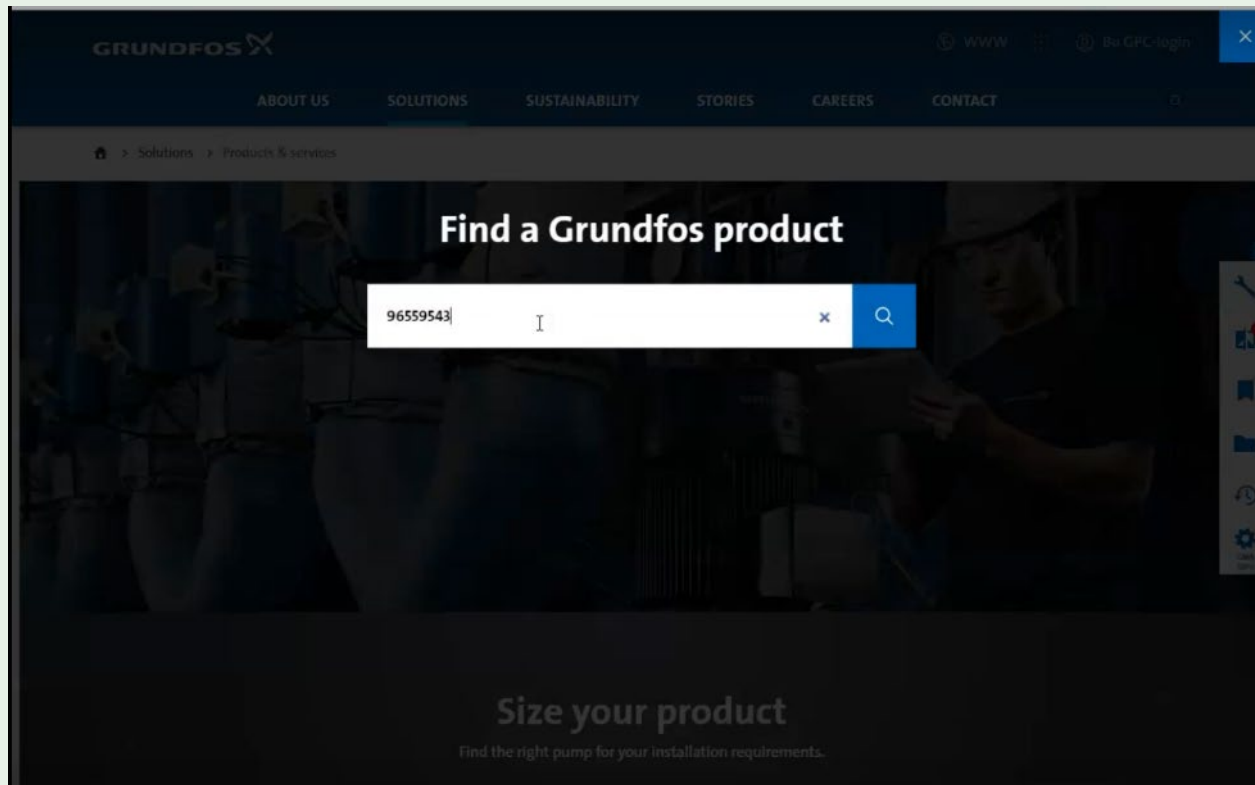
GRUNDFOS

WWW

Be GPC-login

ABOUT US

SOLUTIONS

SUSTAINABILITY

STORIES

CAREERS

CONTACT

> Solutions > Products & services

Find a Grundfos product

96559543

Size your product

Find the right pump for your installation requirements.